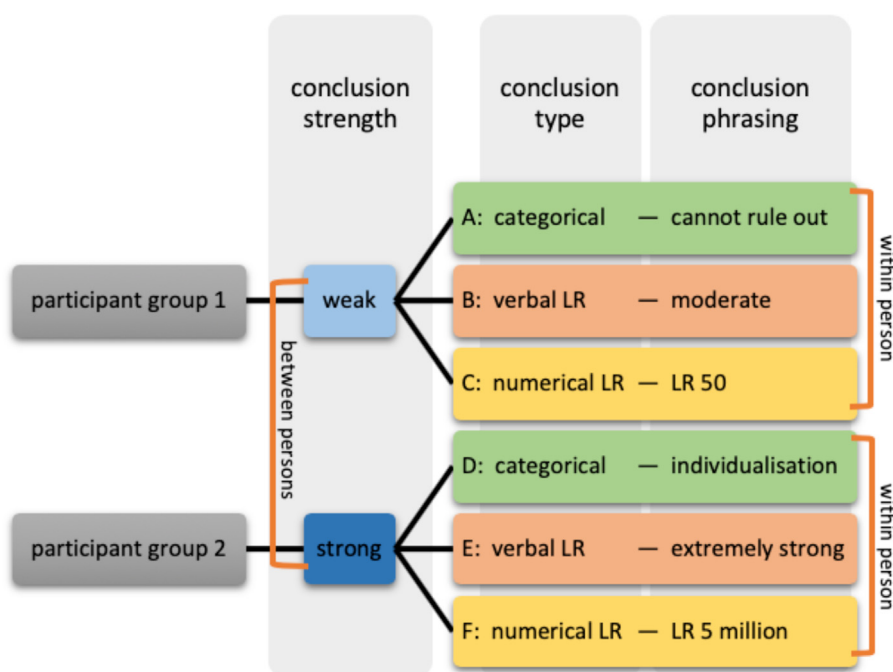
conclusion strength

conclusion type

conclusion phrasing

participant group 1

weak

A: categorical — cannot rule out

B: verbal LR — moderate

C: numerical LR — LR 50

within person

between persons

participant group 2

strong

D: categorical — individualisation

E: verbal LR — extremely strong

F: numerical LR — LR 5 million

within person